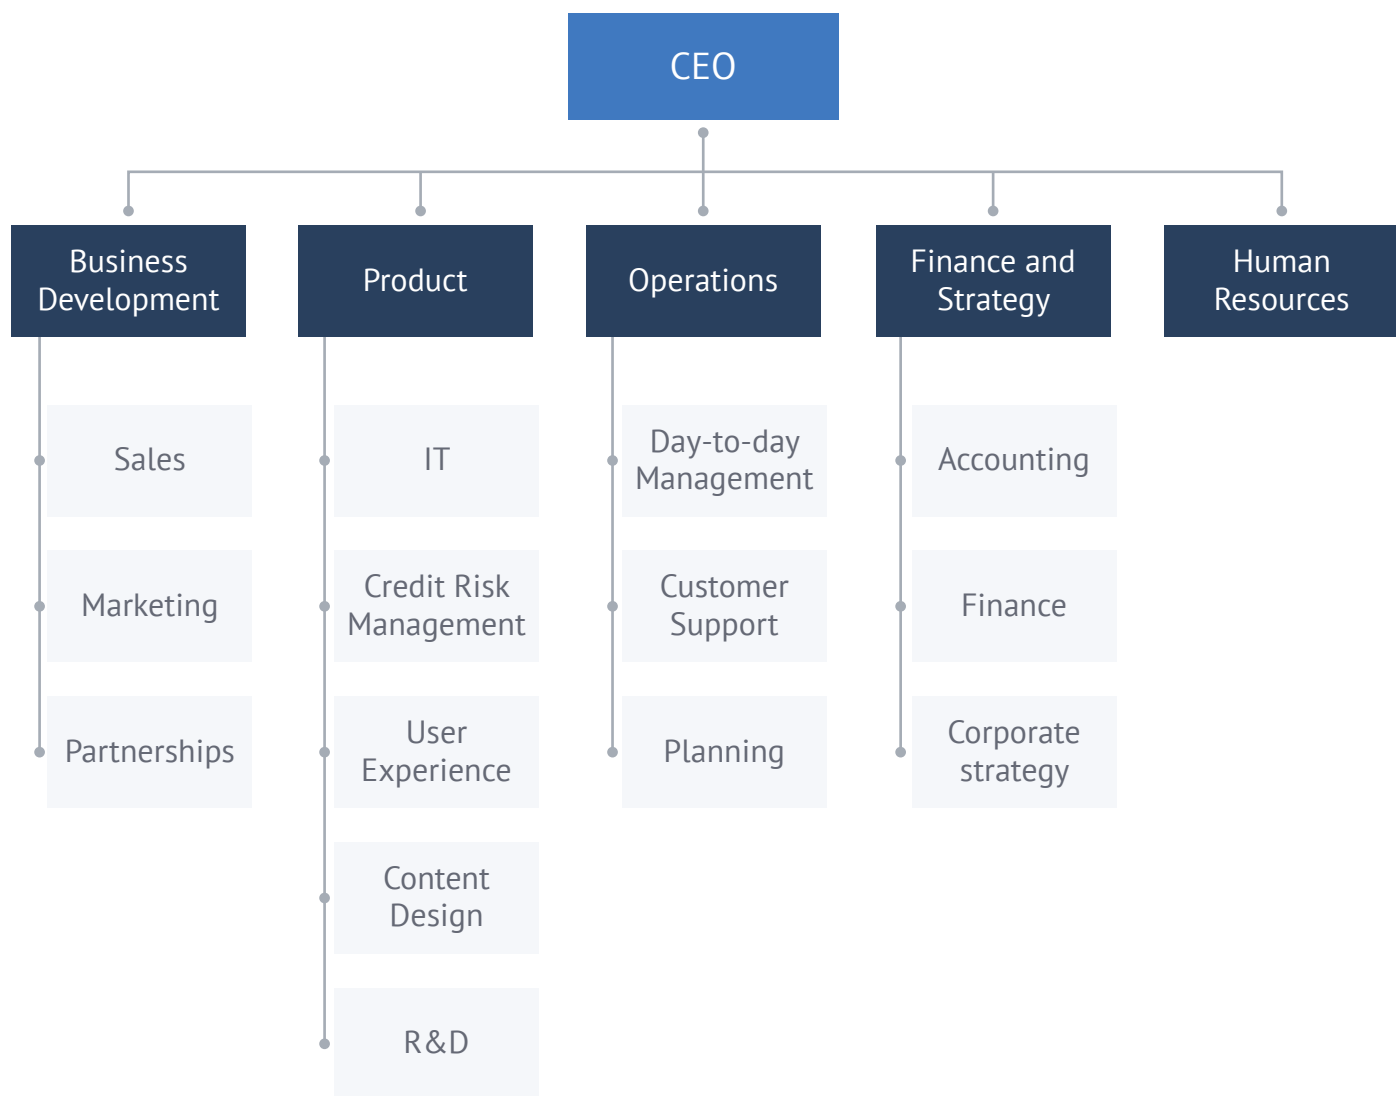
CEO

Business Development

Product

Operations

Finance and Strategy

Human Resources

Sales

Marketing

Partnerships

IT

Credit Risk Management

User Experience

Content Design

R&D

Day-to-day Management

Customer Support

Planning

Accounting

Finance

Corporate strategy